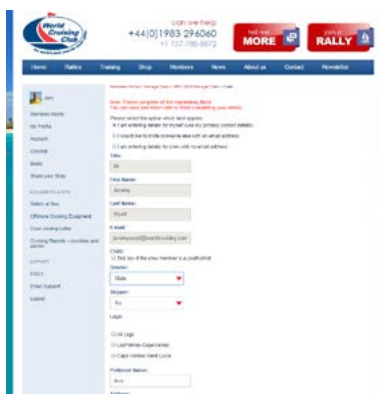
World Cruising Club

can we help
+44(0)1983 296060
+1 727-786-8672

find out MORE

join a RALLY

Home Rallies Training Shop Members News About us Contact Newsletter

Jerry

Members Home
My Profile
Account
Journal
Boats
Share your Sites

Sailors at Sea
Offshore Cruising Equipment
Crew clearing letter
Cruising Reports - countries and places

SUPPORT
FAQ's
Email Support
Logout

Members Home > Manage Crew > ARC 2014 Manage Crew > Crew

Note: Please complete all the mandatory fields
You can save and return later to finish completing your details

Please select the option which best applies:
I am entering details for myself (use my primary contact details)
I would like to invite someone else with an email address
I am entering details for crew with no email address

Title:
Mr

First Name:
Jeremy

Last Name:
Wyatt

E-mail:
jeremywyatt@worldcruising.com

Child:
Tick box if this crew member is a (child)

Gender:
Male

Skipper:
No

Legs:
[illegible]
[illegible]
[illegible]

Preferred Name:
Jerry

Address: